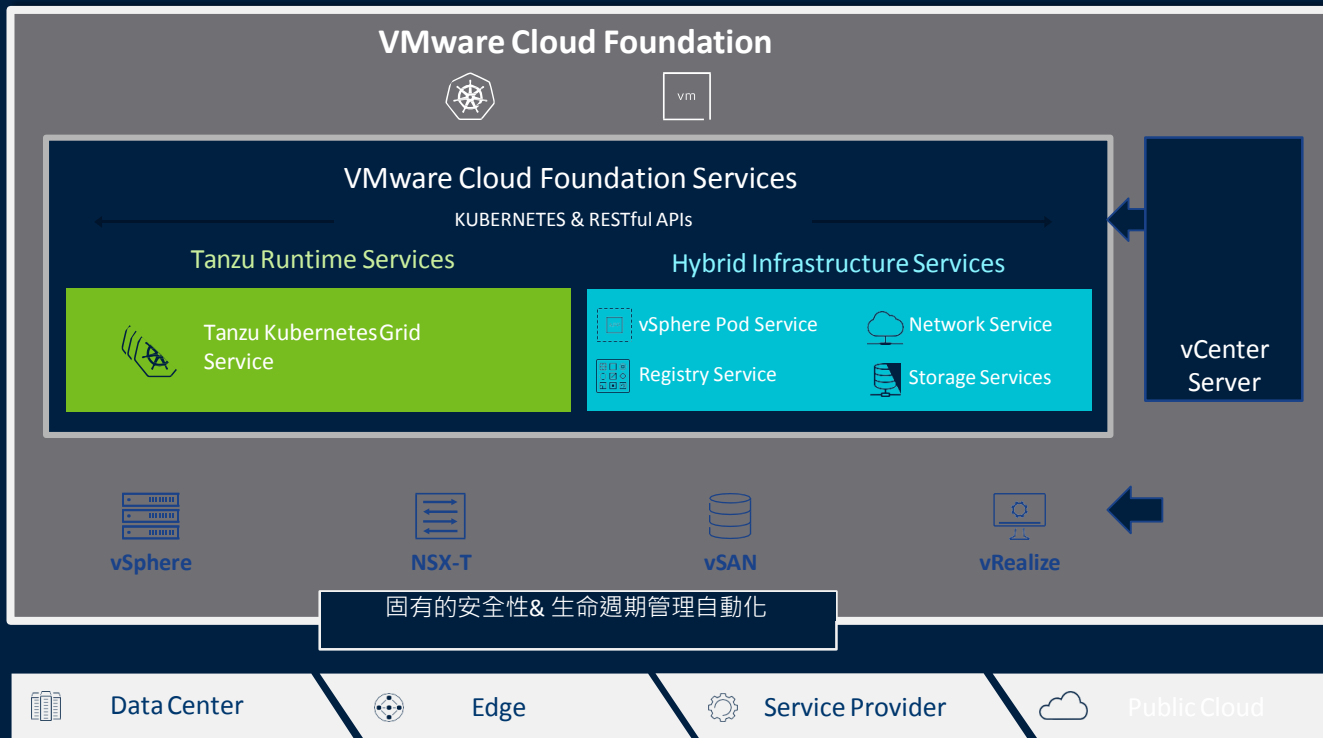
VMware Cloud Foundation

vm

VMware Cloud Foundation Services

KUBERNETES & RESTful APIs

Tanzu Runtime Services

Hybrid Infrastructure Services

Tanzu Kubernetes Grid Service

vSphere Pod Service

Network Service

Registry Service

Storage Services

vCenter Server

vSphere

NSX-T

vSAN

vRealize

固有的安全性& 生命週期管理自動化

Data Center

Edge

Service Provider

Public Cloud